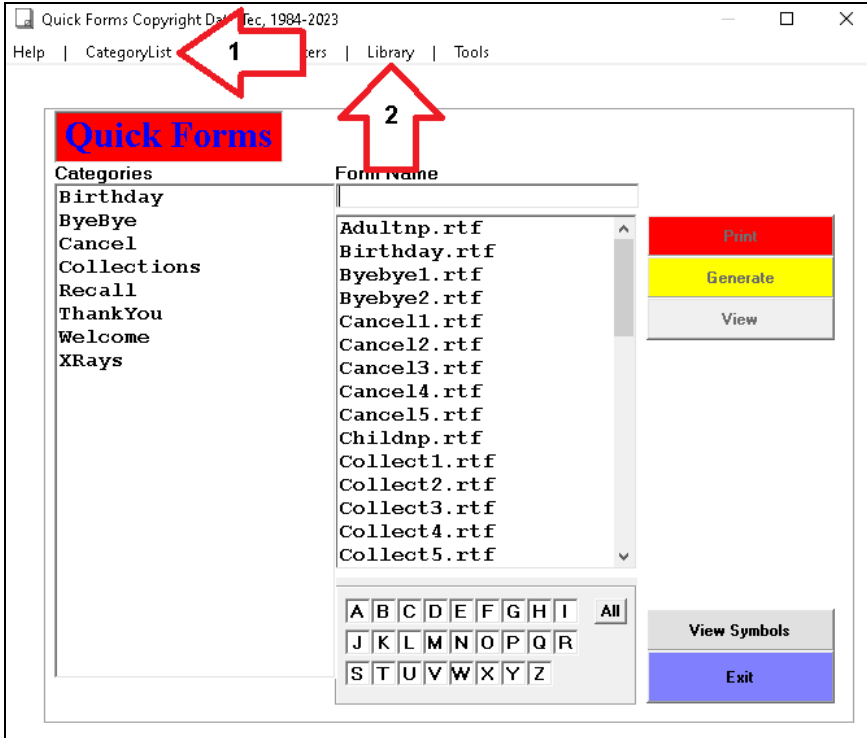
Quick Forms Copyright Da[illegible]Tec, 1984-2023

Help | CategoryList | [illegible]ters | Library | Tools

1

2

Quick Forms

Categories

Birthday
ByeBye
Cancel
Collections
Recall
ThankYou
Welcome
XRays

Form Name

Adultnp.rtf
Birthday.rtf
Byebye1.rtf
Byebye2.rtf
Cancel1.rtf
Cancel2.rtf
Cancel3.rtf
Cancel4.rtf
Cancel5.rtf
Childnp.rtf
Collect1.rtf
Collect2.rtf
Collect3.rtf
Collect4.rtf
Collect5.rtf

Print
Generate
View

A B C D E F G H I All
J K L M N O P Q R
S T U V W X Y Z

View Symbols
Exit